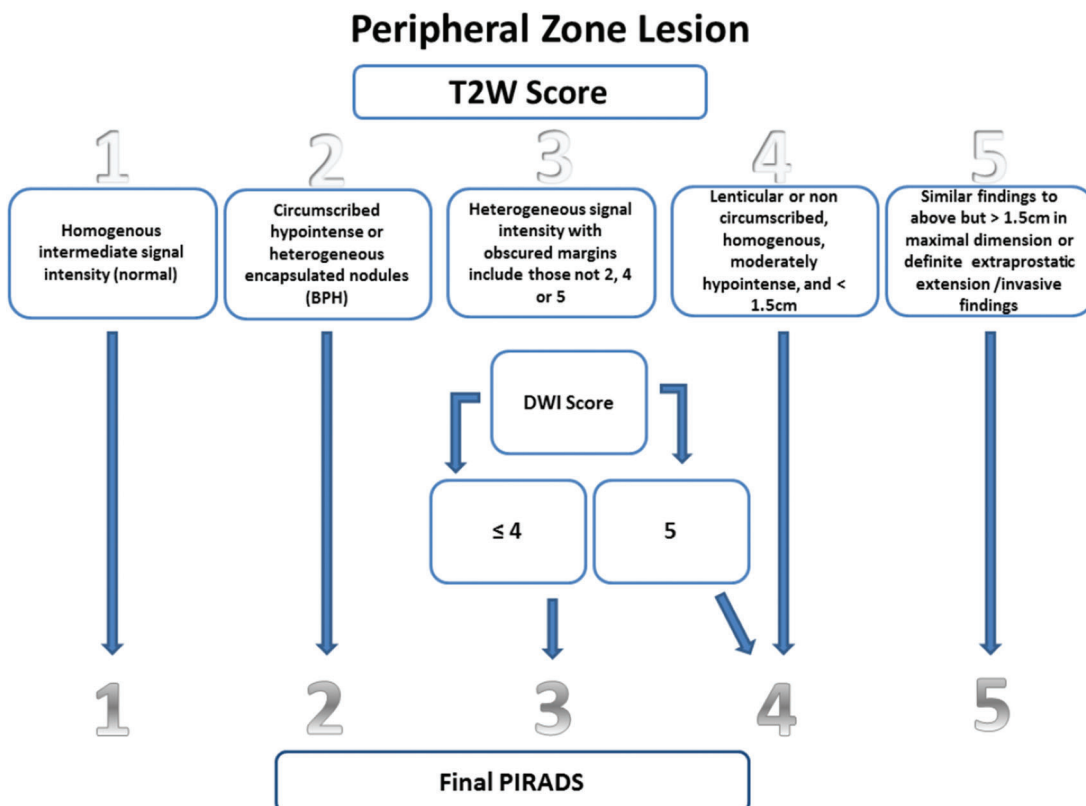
Peripheral Zone Lesion

T2W Score

1

2

3

4

5

Homogenous intermediate signal intensity (normal)

Circumscribed hypointense or heterogeneous encapsulated nodules (BPH)

Heterogeneous signal intensity with obscured margins include those not 2, 4 or 5

Lenticular or non circumscribed, homogenous, moderately hypointense, and < 1.5cm

Similar findings to above but > 1.5cm in maximal dimension or definite extraprostatic extension /invasive findings

DWI Score

≤ 4

5

1

2

3

4

5

Final PIRADS